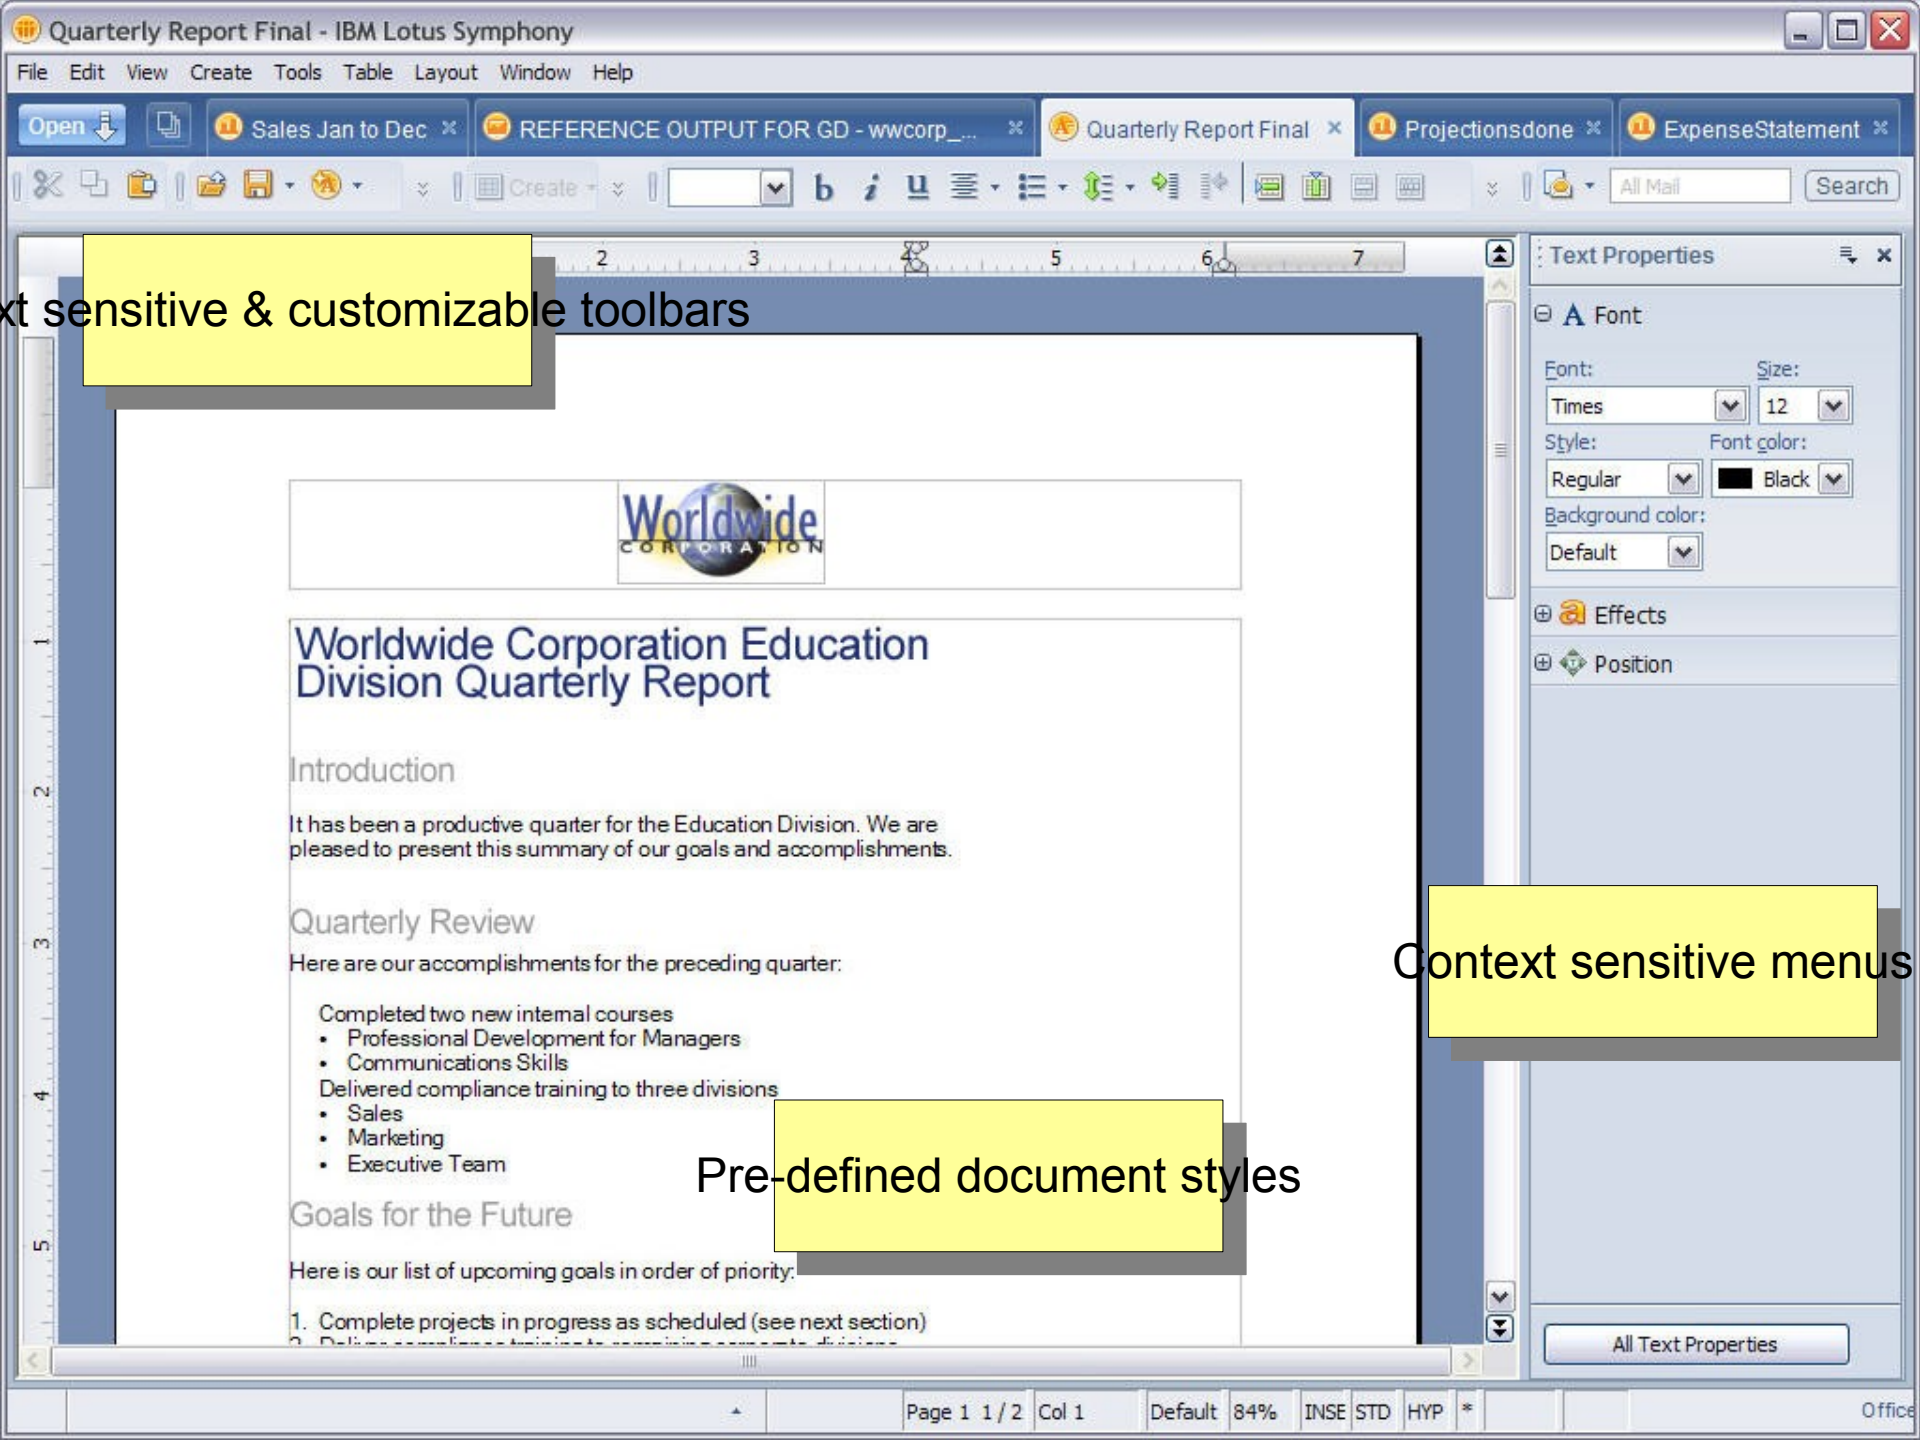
Quarterly Report Final - IBM Lotus Symphony

File Edit View Create Tools Table Layout Window Help

Open

Sales Jan to Dec

REFERENCE OUTPUT FOR GD - wwcorp_...

Quarterly Report Final

Projectionsdone

ExpenseStatement

Create

All Mail

Search

xt sensitive & customizable toolbars

Text Properties

Font

Font:

Size:

Times

12

Style:

Font color:

Regular

Black

Background color:

Default

Effects

Position

Worldwide CORPORATION

Worldwide Corporation Education Division Quarterly Report

Introduction

It has been a productive quarter for the Education Division. We are pleased to present this summary of our goals and accomplishments.

Quarterly Review

Here are our accomplishments for the preceding quarter:

Completed two new internal courses
- Professional Development for Managers
- Communications Skills

Delivered compliance training to three divisions
- Sales
- Marketing
- Executive Team

Goals for the Future

Here is our list of upcoming goals in order of priority:

1. Complete projects in progress as scheduled (see next section)

Context sensitive menus

Pre-defined document styles

All Text Properties

Page 1 1 / 2 Col 1 Default 84% INSE STD HYP *

Office